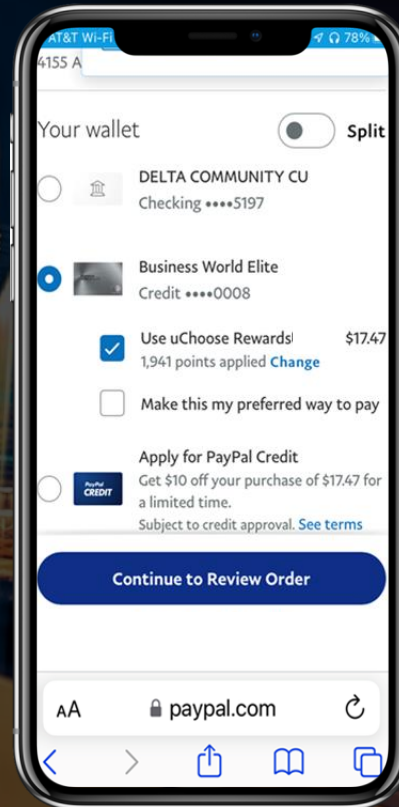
AT&T Wi-Fi

78%

4155 A

Your wallet

Split

DELTA COMMUNITY CU

Checking ••••5197

Business World Elite

Credit ••••0008

Use uChoose Rewards

$17.47

1,941 points applied Change

Make this my preferred way to pay

Apply for PayPal Credit

PayPal CREDIT

Get $10 off your purchase of $17.47 for a limited time.

Subject to credit approval. See terms

Continue to Review Order

AA

paypal.com